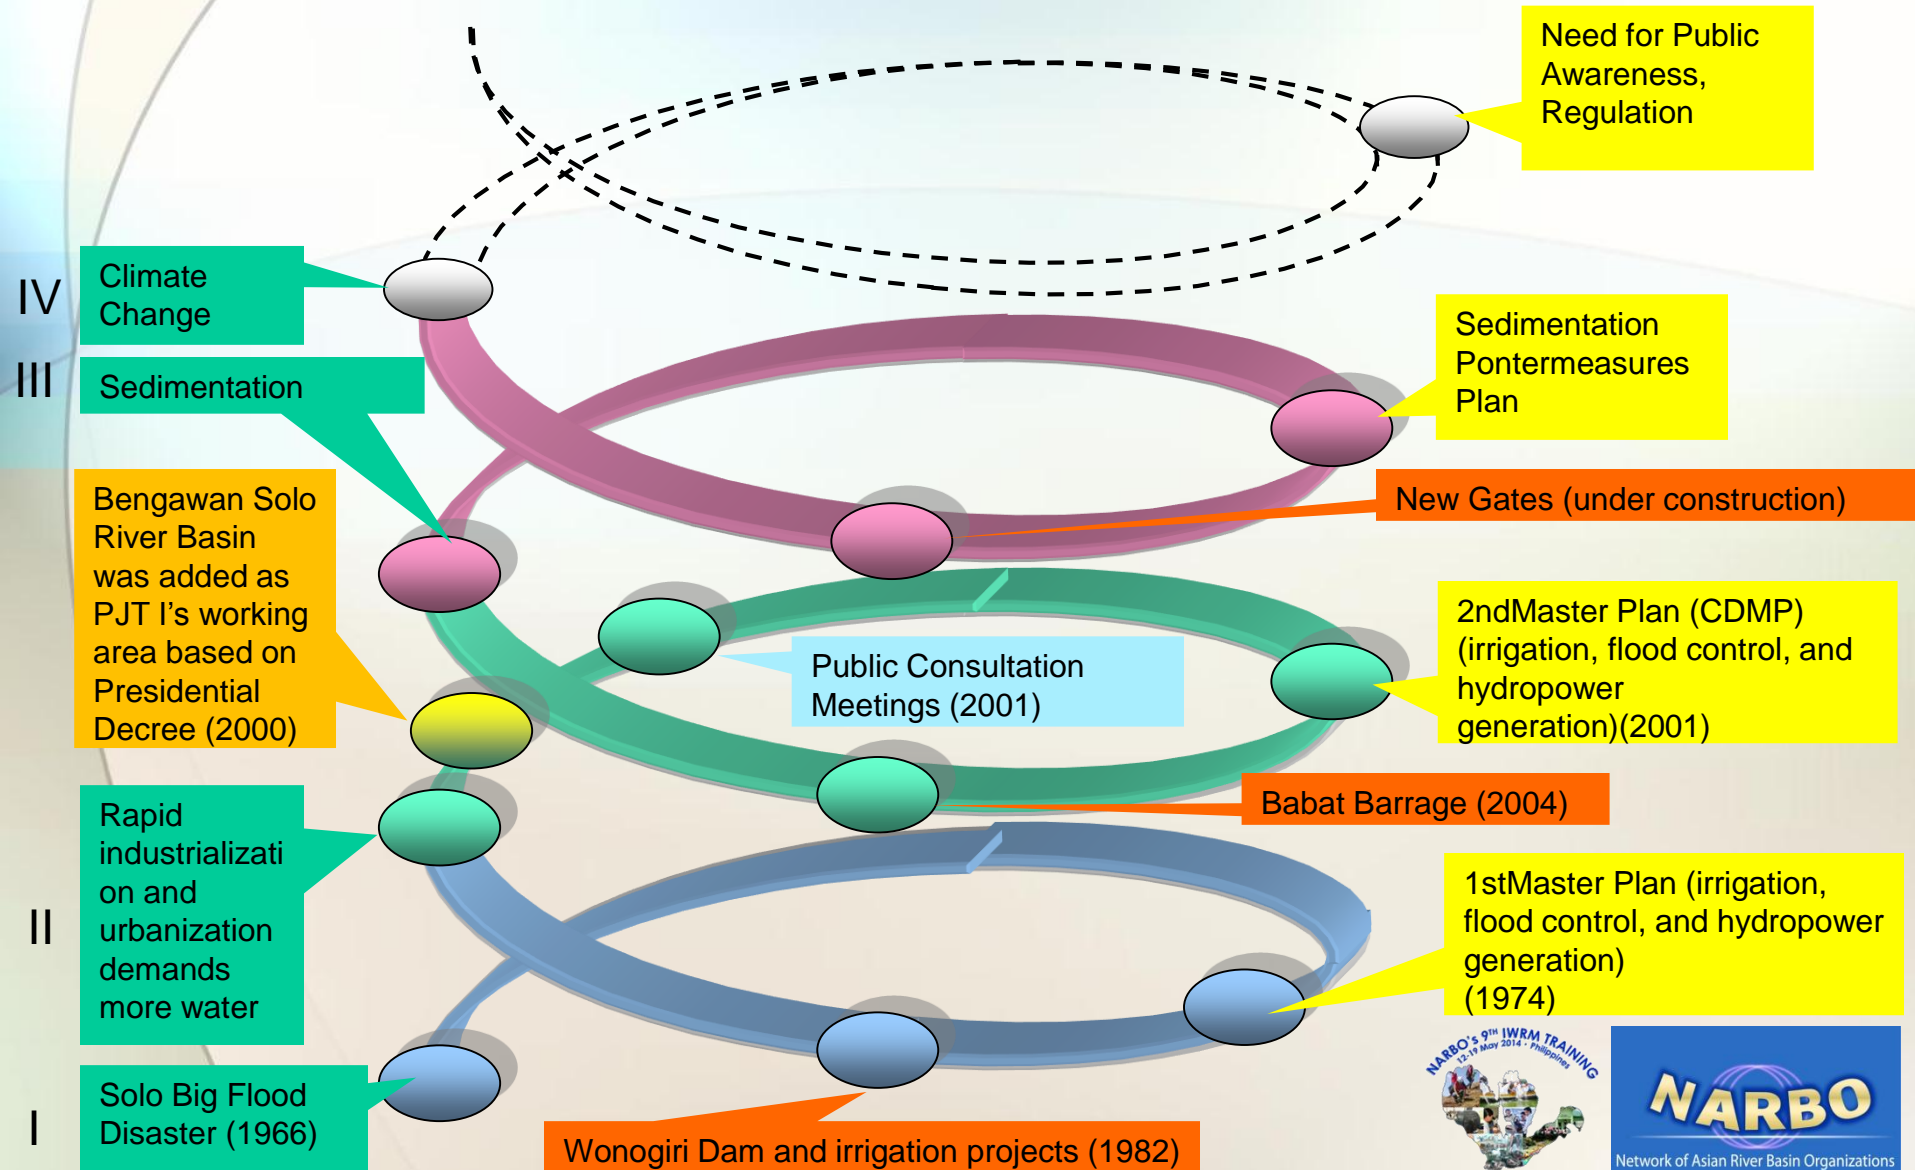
Need for Public Awareness, Regulation

IV

Climate Change

III

Sedimentation

Sedimentation Pontermeasures Plan

New Gates (under construction)

Bengawan Solo River Basin was added as PJT I's working area based on Presidential Decree (2000)

Public Consultation Meetings (2001)

2ndMaster Plan (CDMP) (irrigation, flood control, and hydropower generation)(2001)

Babat Barrage (2004)

Rapid industrialization and urbanization demands more water

II

1stMaster Plan (irrigation, flood control, and hydropower generation) (1974)

I

Solo Big Flood Disaster (1966)

Wonogiri Dam and irrigation projects (1982)

NARBO'S 9TH IWRM TRAINING 12-19 May 2014 · Philippines

NARBO

Network of Asian River Basin Organizations